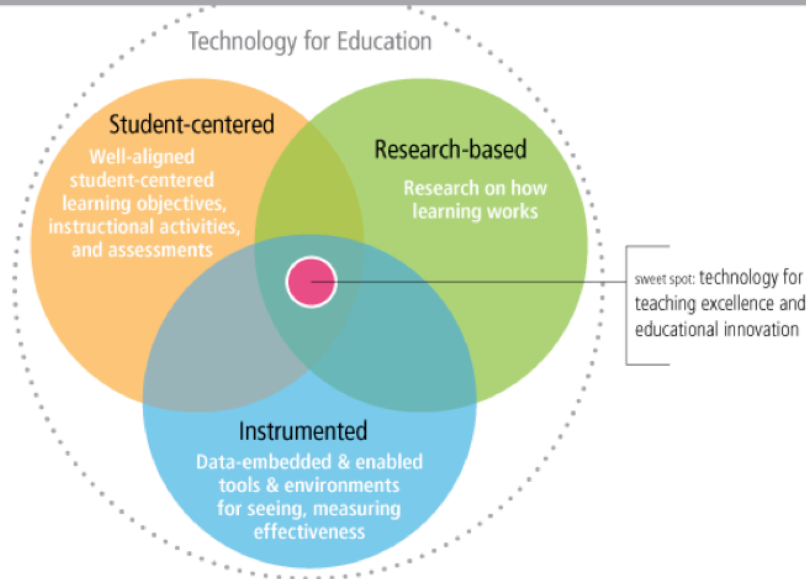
Technology for Education

Student-centered

Well-aligned student-centered learning objectives, instructional activities, and assessments

Research-based

Research on how learning works

sweet spot: technology for teaching excellence and educational innovation

Instrumented

Data-embedded & enabled tools & environments for seeing, measuring effectiveness